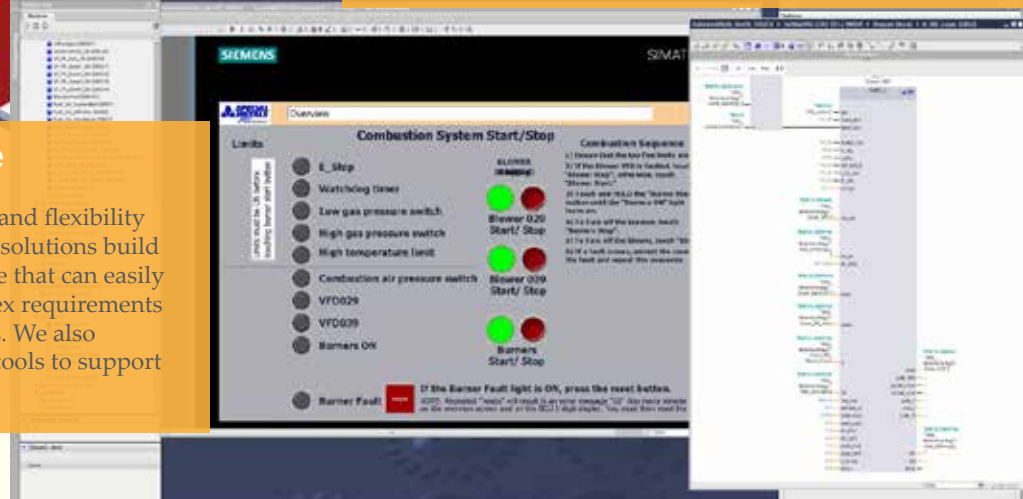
e

and flexibility
solutions build
e that can easily
ex requirements
. We also
ools to support

SIEMENS

SIMAT

Overview

Limits

Combustion System Start/Stop

E_Stop

Watchdog timer

Low gas pressure switch

High gas pressure switch

High temperature limit

Combustion air pressure switch

VFD029

VFD039

Burners OK

Burner Fault

BLOWER

Blower 020 Start/ Stop

Blower 029 Start/ Stop

Burners Start/ Stop

Combustion Sequence

If the Burner Fault light is ON, press the reset button.

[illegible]